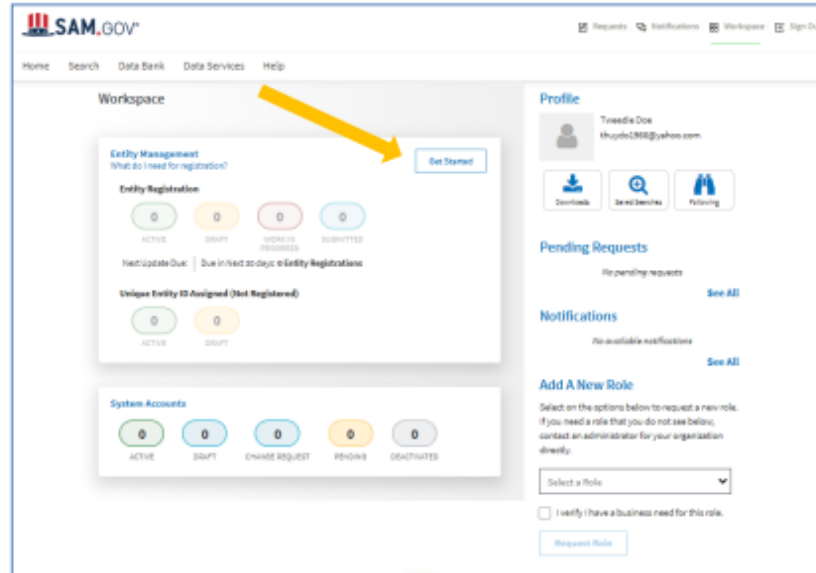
SAM.GOV

Requests Notifications Workspace Sign Out

Home Search Data Bank Data Services Help

Workspace

Entity Management
What do I need for registration?

Get Started

Entity Registration

0 ACTIVE
0 DRAFT
0 WORK IN PROGRESS
0 SUBMITTED

Next Update Due: | Due in Next 30 days: 0 Entity Registrations

Unique Entity ID Assigned (Not Registered)

0 ACTIVE
0 DRAFT

System Accounts

0 ACTIVE
0 DRAFT
0 CHANGE REQUEST
0 PENDING
0 DEACTIVATED

Profile

Tweedie Doe
thuydo1968@yahoo.com

Downloads
Saved Searches
Following

Pending Requests

No pending requests

See All

Notifications

No available notifications

See All

Add A New Role

Select on the options below to request a new role. If you need a role that you do not see below, contact an administrator for your organization directly.

Select a Role

I verify I have a business need for this role.

Request Role